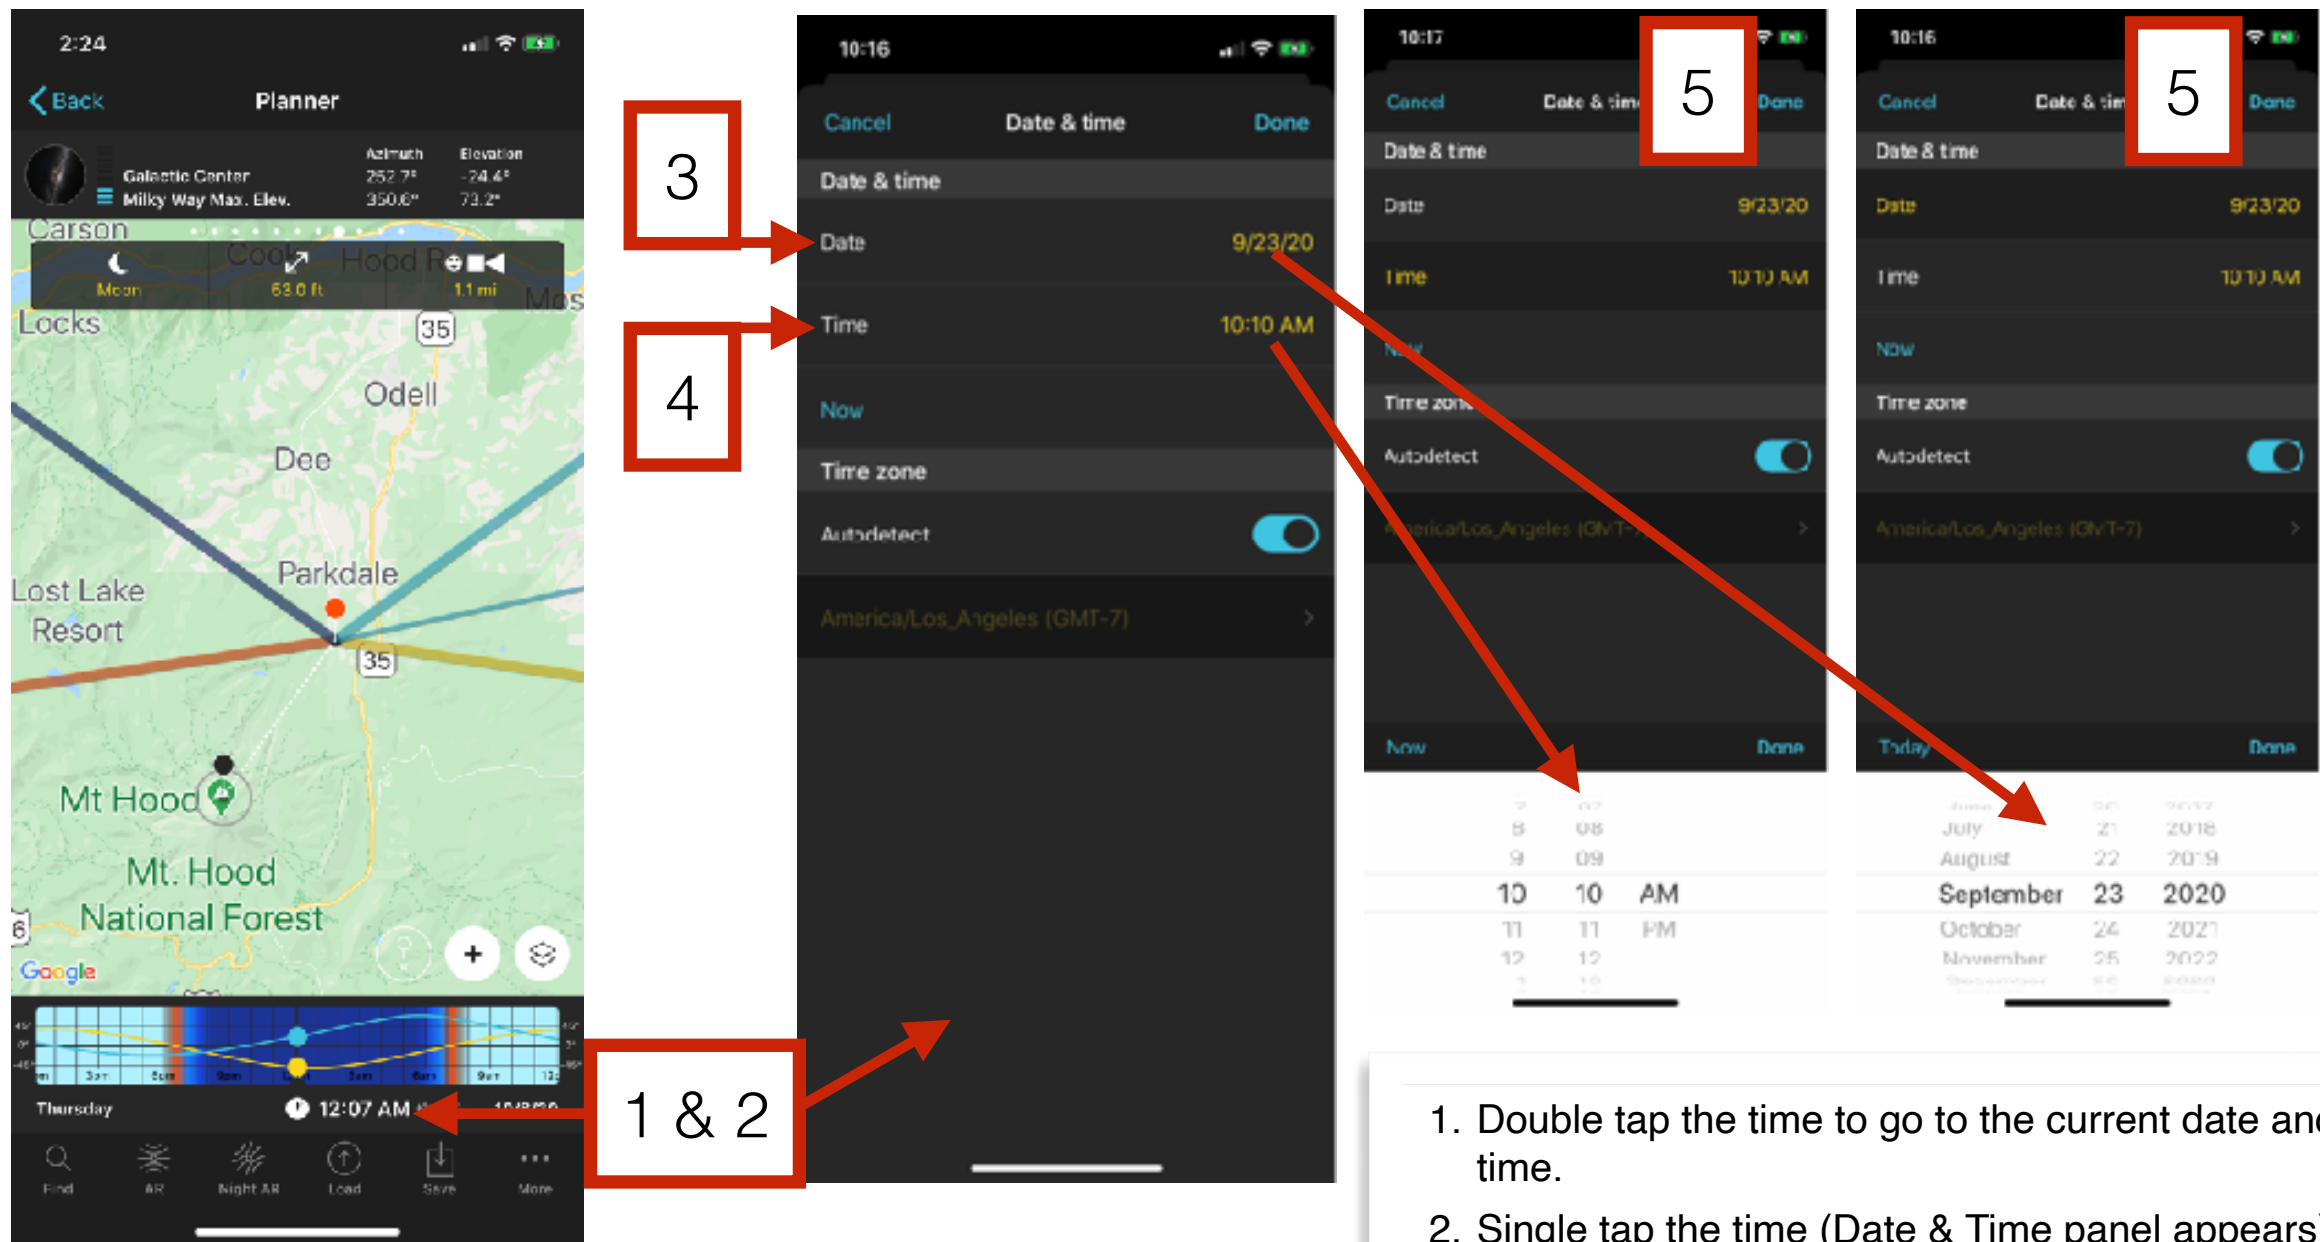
2:24

< Back Planner

Galactic Center
Milky Way Max. Elev.

Azimuth
252.7°
350.6°

Elevation
-24.4°
73.2°

Carson

Moon 63.0 ft 1.1 mi

Locks
35
Odell
Dee
Parkdale
Lost Lake Resort
35
Mt Hood
Mt. Hood National Forest
Google

Thursday 12:07 AM

Find AR Night AR Load Save More

10:16

Cancel Date & time Done

Date & time
Date 9/23/20
Time 10:10 AM
Now
Time zone
Autodetect
America/Los_Angeles (GMT-7)

3

4

1 & 2

10:17

Cancel Date & time Done
Date & time
Date 9/23/20
Time 10:10 AM
Now
Time zone
Autodetect
America/Los_Angeles (GMT-7)
Now Done

8 08
9 09
10 10 AM
11 11 PM
12 12

5

10:16

Cancel Date & time Done
Date & time
Date 9/23/20
Time 10:10 AM
Now
Time zone
Autodetect
America/Los_Angeles (GMT-7)
Today Done

July 21 2018
August 22 2019
September 23 2020
October 24 2021
November 25 2022

5

1. Double tap the time to go to the current date an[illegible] time.
2. Single tap the time (Date & Time panel appears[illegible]